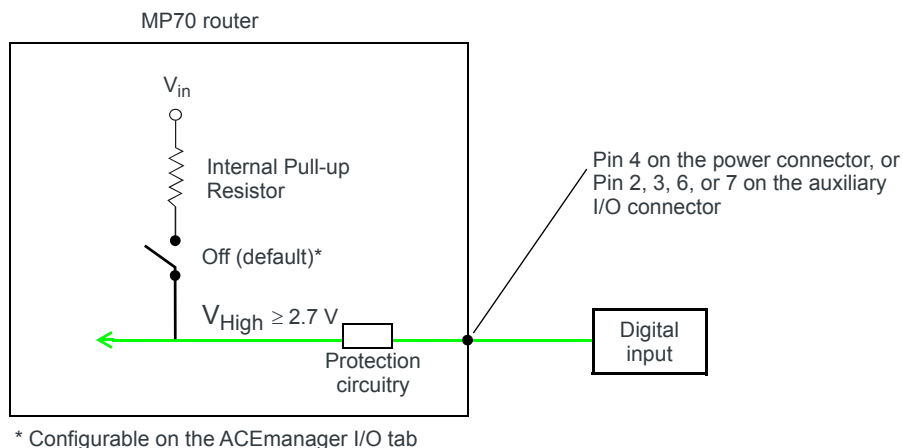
MP70 router

$V_{in}$

Internal Pull-up Resistor

Off (default)*

$V_{High} \geq 2.7$ V

Protection circuitry

Pin 4 on the power connector, or Pin 2, 3, 6, or 7 on the auxiliary I/O connector

Digital input

* Configurable on the ACEmanager I/O tab